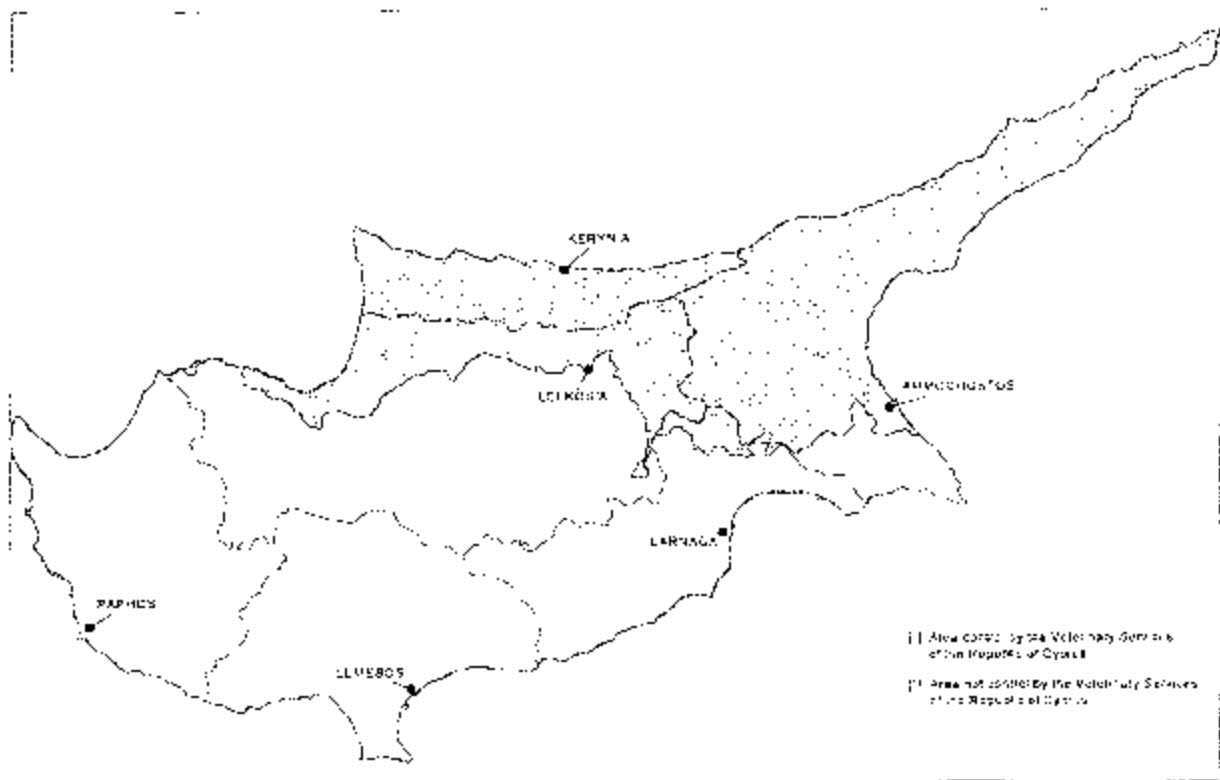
KERYNIA

LEFKOSIA

AMMOCHOSTOS

LARNACA

PAPHOS

LEMESOS

Area controlled by the Veterinary Services of the Republic of Cyprus

Area not controlled by the Veterinary Services of the Republic of Cyprus